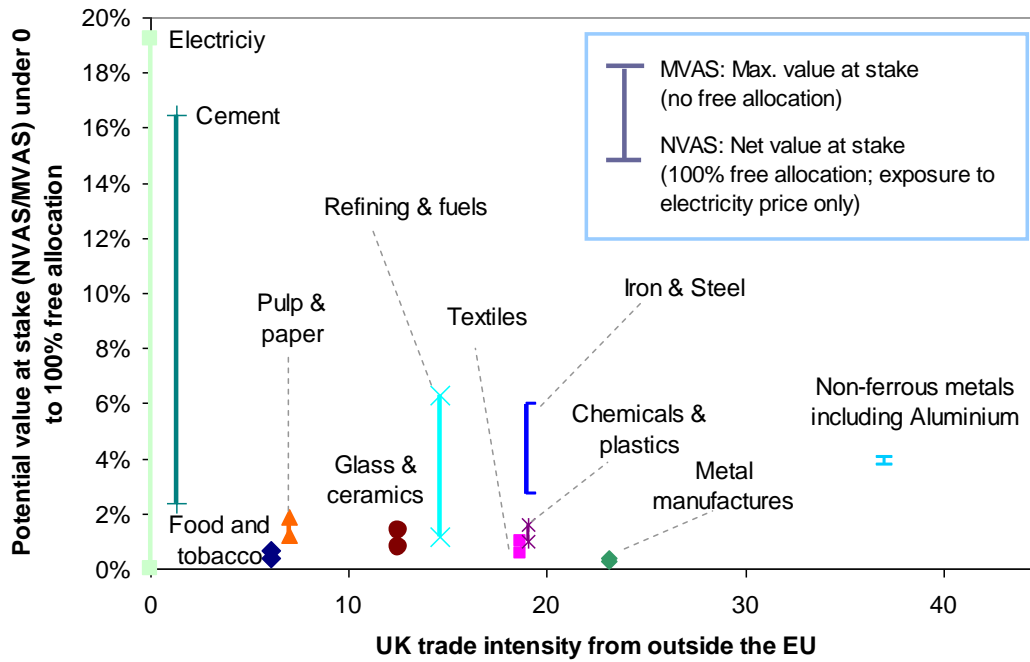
Potential value at stake (NVAS/MVAS) under 0 to 100% free allocation

20%
18%
16%
14%
12%
10%
8%
6%
4%
2%
0%

Electriciy
Cement
Refining & fuels
Pulp & paper
Textiles
Iron & Steel
Chemicals & plastics
Non-ferrous metals including Aluminium
Glass & ceramics
Metal manufactures
Food and tobacco

MVAS: Max. value at stake (no free allocation)
NVAS: Net value at stake (100% free allocation; exposure to electricity price only)

0
10
20
30
40

UK trade intensity from outside the EU